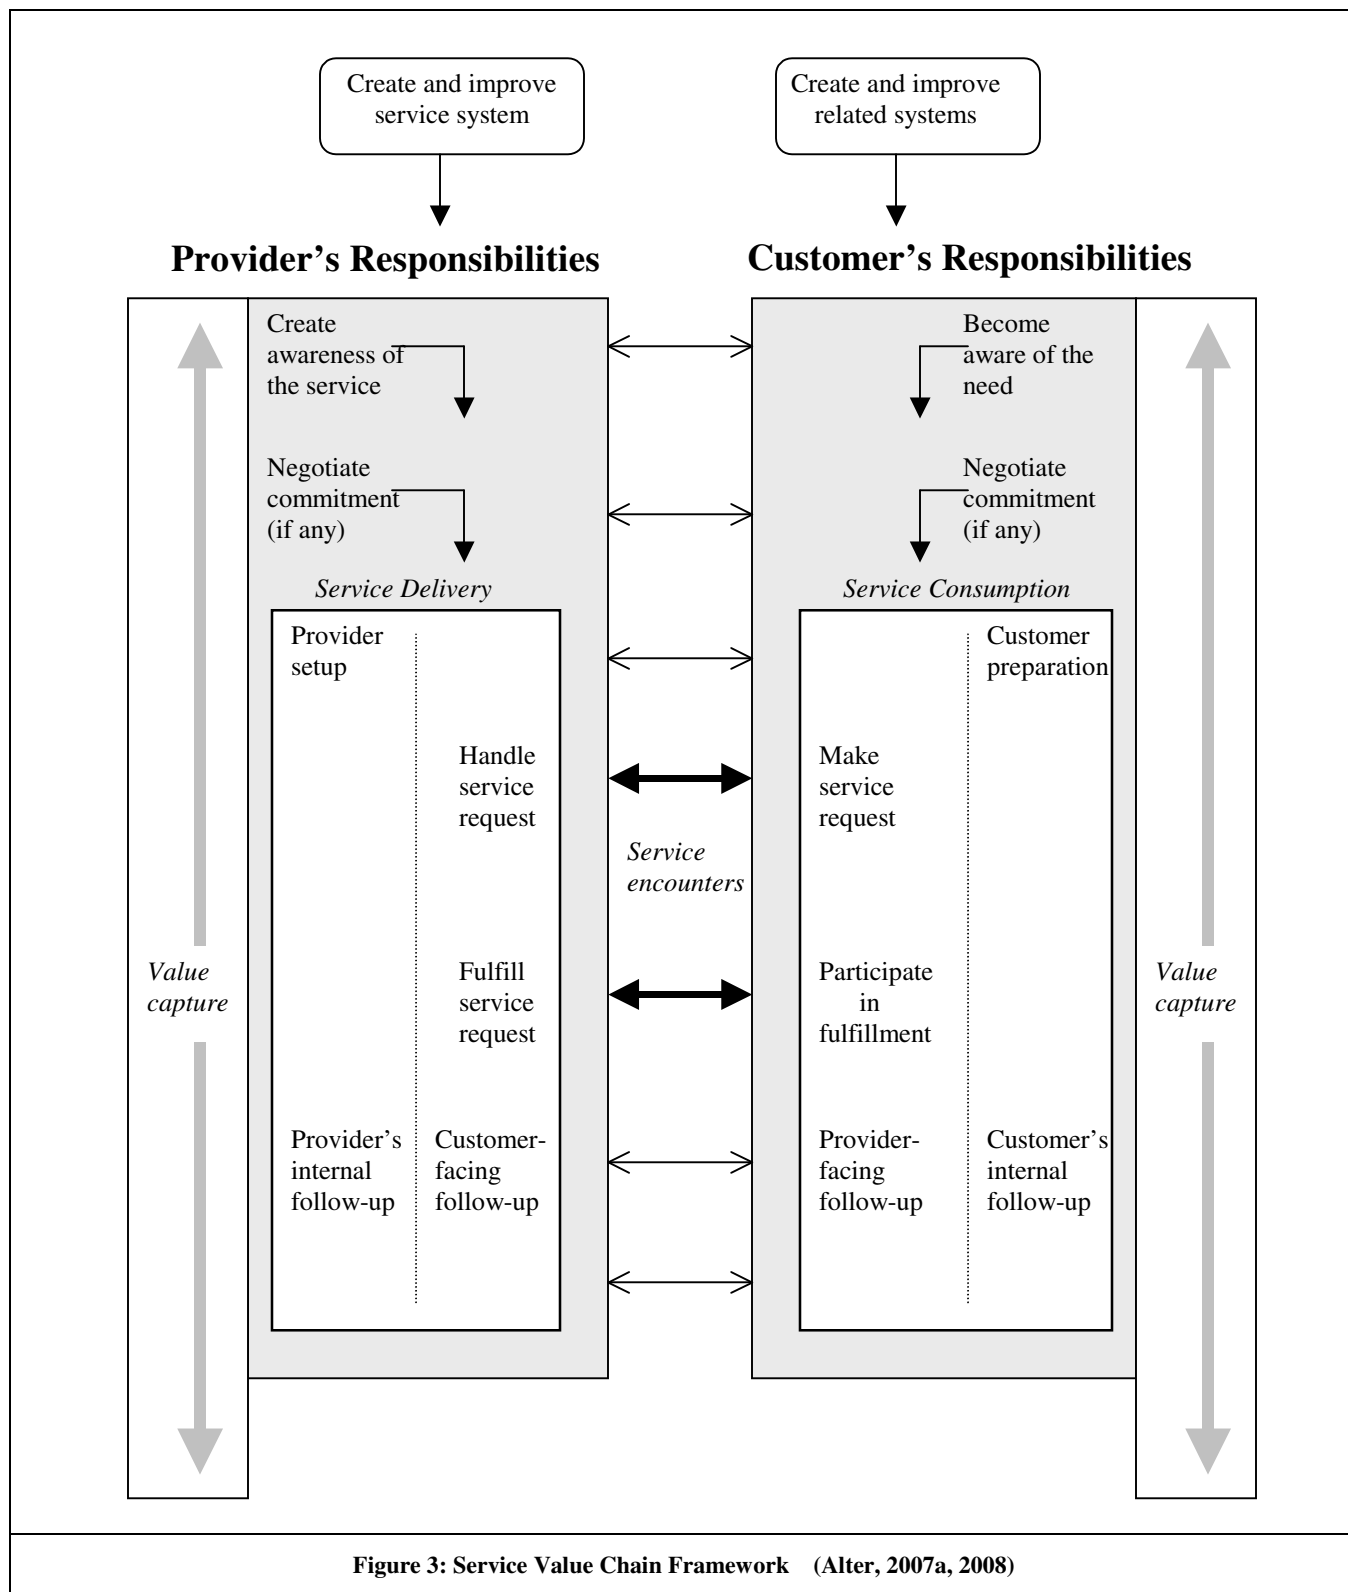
Create and improve service system

Create and improve related systems

Provider's Responsibilities

Customer's Responsibilities

Create awareness of the service

Become aware of the need

Negotiate commitment (if any)

Negotiate commitment (if any)

Service Delivery

Service Consumption

Provider setup

Customer preparation

Handle service request

Make service request

Service encounters

Value capture

Fulfill service request

Participate in fulfillment

Value capture

Provider's internal follow-up

Customer-facing follow-up

Provider-facing follow-up

Customer's internal follow-up

Figure 3: Service Value Chain Framework (Alter, 2007a, 2008)